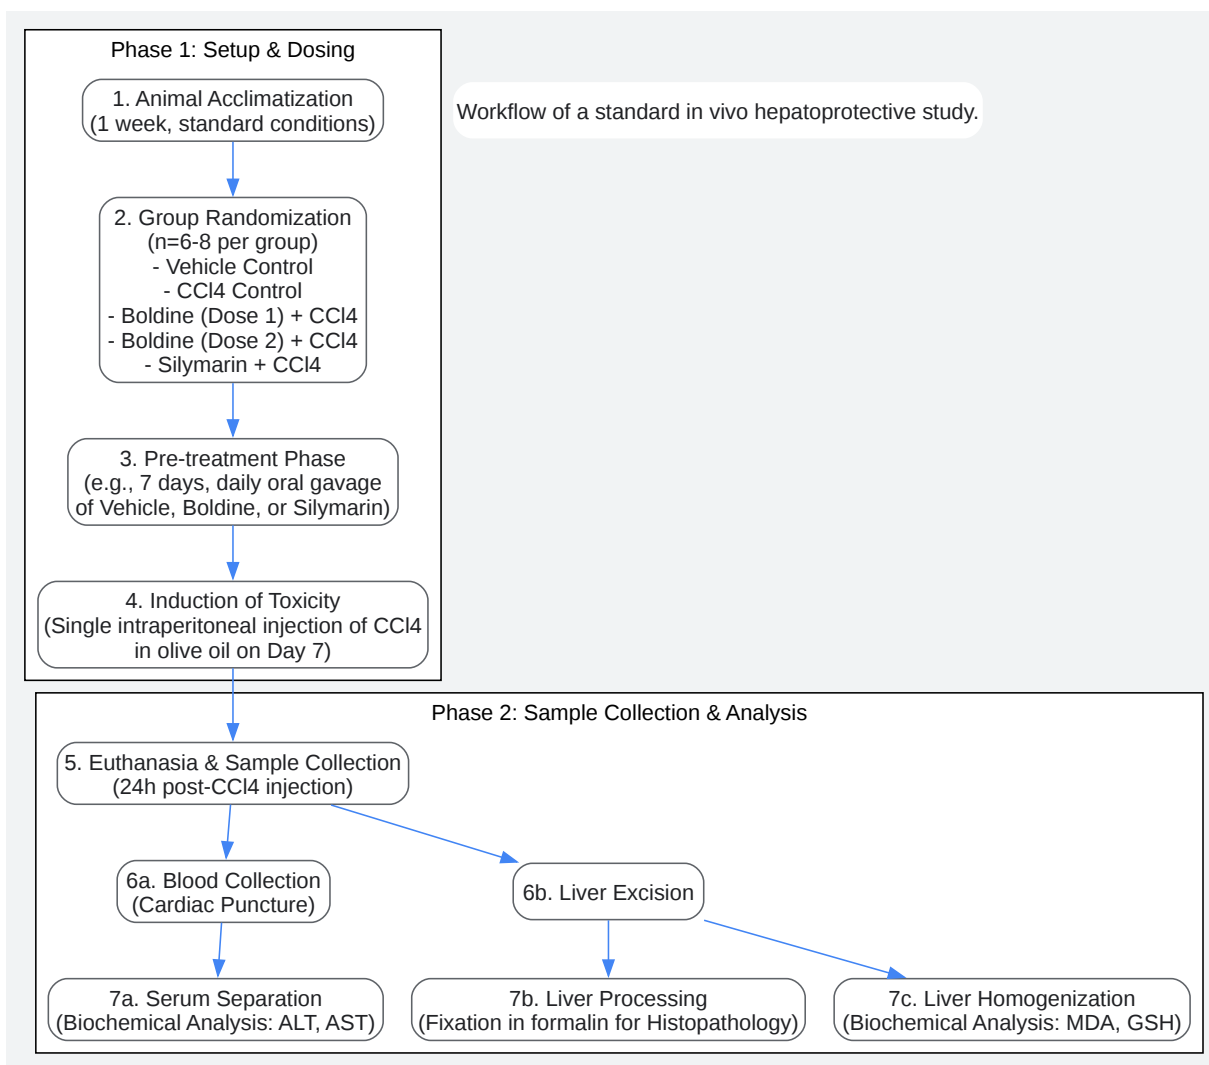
Phase 1: Setup & Dosing

1. Animal Acclimatization (1 week, standard conditions)

Workflow of a standard in vivo hepatoprotective study.

2. Group Randomization (n=6-8 per group)
- Vehicle Control
- CCl4 Control
- Boldine (Dose 1) + CCl4
- Boldine (Dose 2) + CCl4
- Silymarin + CCl4

3. Pre-treatment Phase (e.g., 7 days, daily oral gavage of Vehicle, Boldine, or Silymarin)

4. Induction of Toxicity (Single intraperitoneal injection of CCl4 in olive oil on Day 7)

Phase 2: Sample Collection & Analysis

5. Euthanasia & Sample Collection (24h post-CCl4 injection)

6a. Blood Collection (Cardiac Puncture)

6b. Liver Excision

7a. Serum Separation (Biochemical Analysis: ALT, AST)

7b. Liver Processing (Fixation in formalin for Histopathology)

7c. Liver Homogenization (Biochemical Analysis: MDA, GSH)